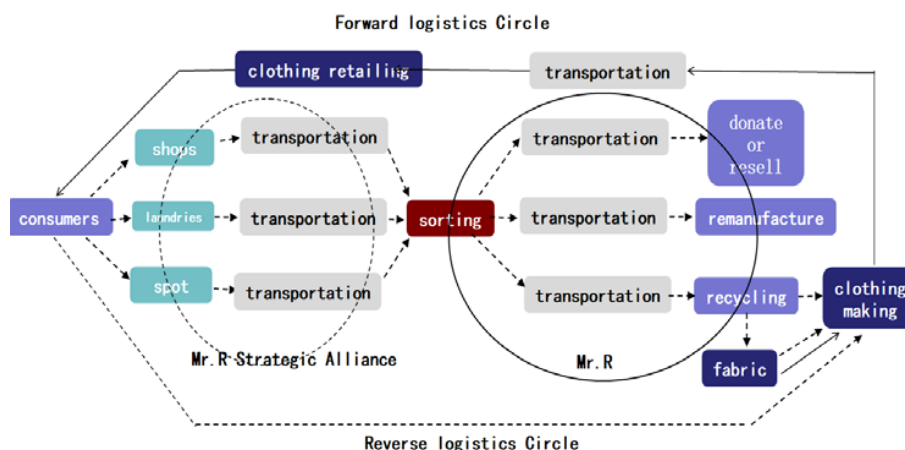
Forward logistics Circle

clothing retailing

transportation

shops

transportation

transportation

donate or resell

consumers

laundries

transportation

sorting

transportation

remanufacture

spot

transportation

transportation

recycling

clothing making

Mr.R Strategic Alliance

Mr.R

fabric

Reverse logistics Circle